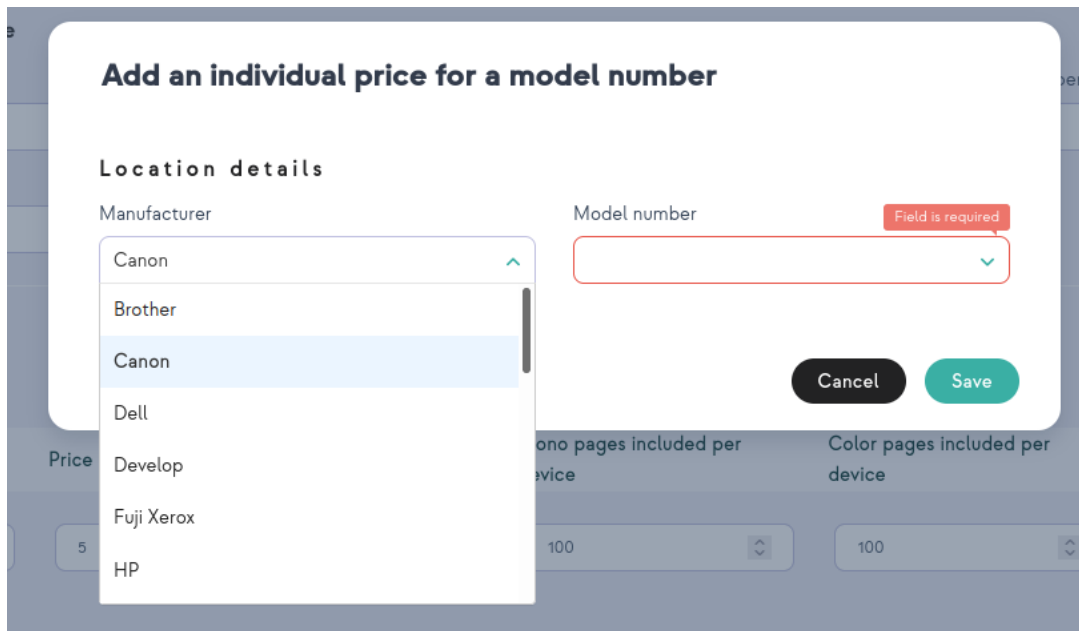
Add an individual price for a model number

Location details

Manufacturer

Canon

Brother

Canon

Dell

Develop

Fuji Xerox

HP

Model number

Field is required

Cancel

Save

Price

ono pages included per evice

Color pages included per device

5

100

100